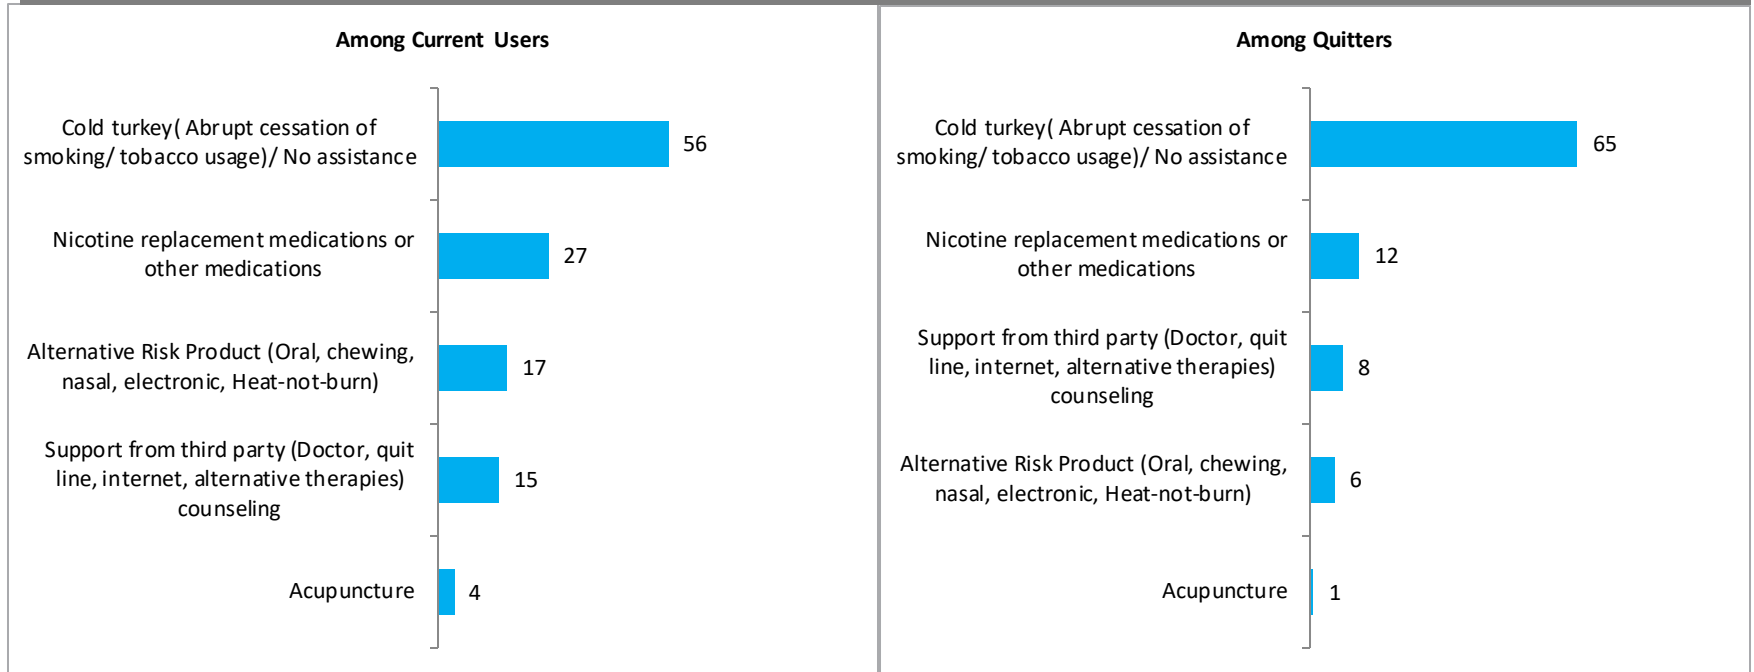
Among Current Users

| | |
|---|---|
| Cold turkey( Abrupt cessation of smoking/ tobacco usage)/ No assistance | 56 |
| Nicotine replacement medications or other medications | 27 |
| Alternative Risk Product (Oral, chewing, nasal, electronic, Heat-not-burn) | 17 |
| Support from third party (Doctor, quit line, internet, alternative therapies) counseling | 15 |
| Acupuncture | 4 |

Among Quitters

| | |
|---|---|
| Cold turkey( Abrupt cessation of smoking/ tobacco usage)/ No assistance | 65 |
| Nicotine replacement medications or other medications | 12 |
| Support from third party (Doctor, quit line, internet, alternative therapies) counseling | 8 |
| Alternative Risk Product (Oral, chewing, nasal, electronic, Heat-not-burn) | 6 |
| Acupuncture | 1 |